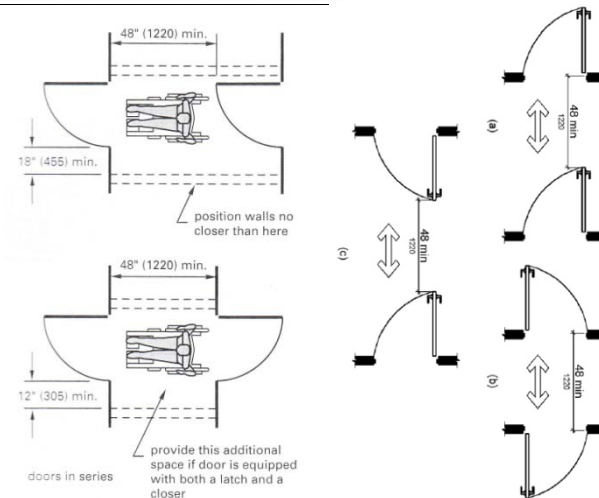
48" (1220) min.

18" (455) min.

position walls no closer than here

48" (1220) min.

12" (305) min.

provide this additional space if door is equipped with both a latch and a closer

doors in series

(c)

48 min
1220

(a)

48 min
1220

(b)

48 min
1220